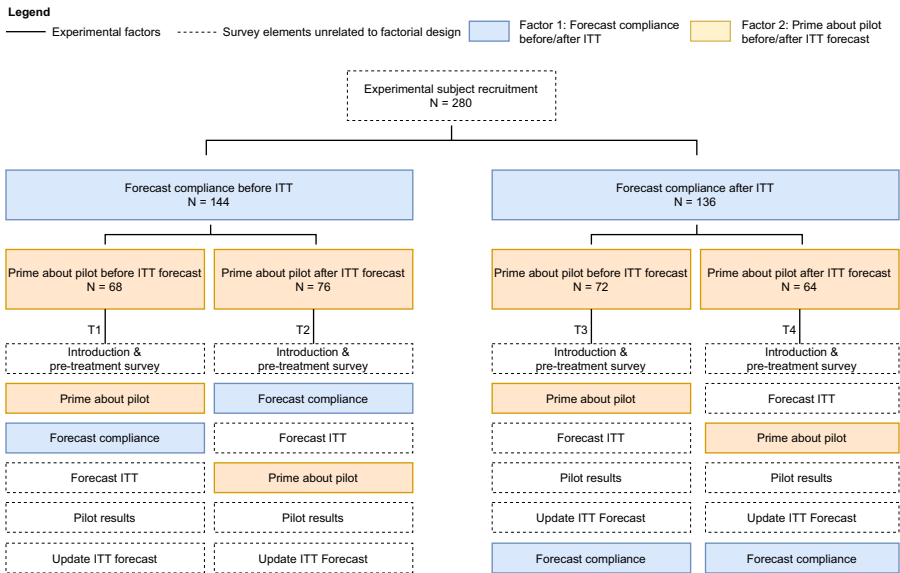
**Legend**

Experimental factors

Survey elements unrelated to factorial design

Factor 1: Forecast compliance before/after ITT

Factor 2: Prime about pilot before/after ITT forecast

Experimental subject recruitment
N = 280

Forecast compliance before ITT
N = 144

Forecast compliance after ITT
N = 136

Prime about pilot before ITT forecast
N = 68

Prime about pilot after ITT forecast
N = 76

Prime about pilot before ITT forecast
N = 72

Prime about pilot after ITT forecast
N = 64

T1

T2

T3

T4

Introduction & pre-treatment survey

Introduction & pre-treatment survey

Introduction & pre-treatment survey

Introduction & pre-treatment survey

Prime about pilot

Forecast compliance

Prime about pilot

Forecast ITT

Forecast compliance

Forecast ITT

Forecast ITT

Prime about pilot

Forecast ITT

Prime about pilot

Pilot results

Pilot results

Pilot results

Pilot results

Update ITT Forecast

Update ITT Forecast

Update ITT forecast

Update ITT Forecast

Forecast compliance

Forecast compliance